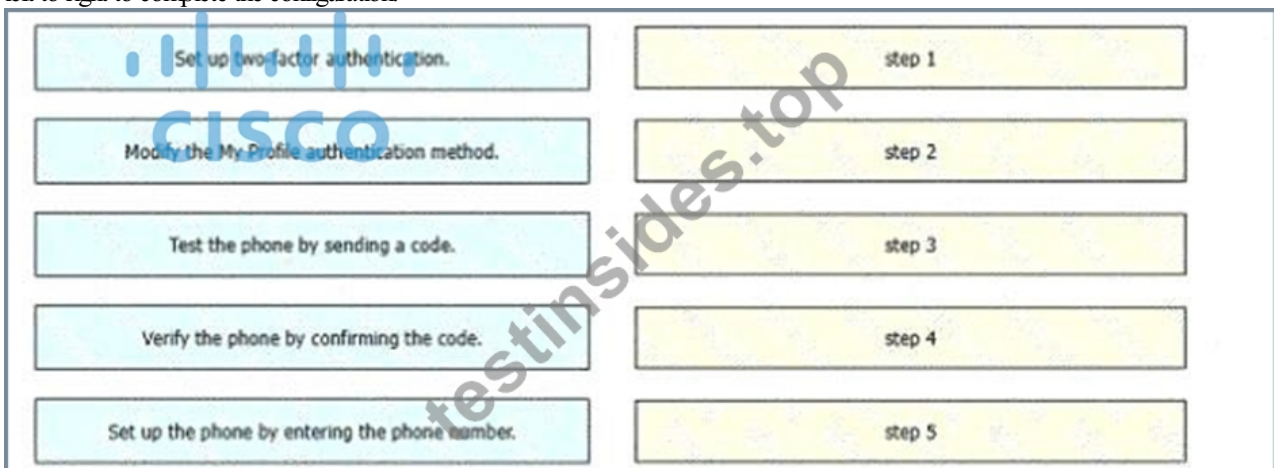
left to right to complete the configuration

cisco

Set up two-factor authentication.

step 1

Modify the My Profile authentication method.

step 2

Test the phone by sending a code.

step 3

Verify the phone by confirming the code.

step 4

Set up the phone by entering the phone number.

step 5

testinsides.top